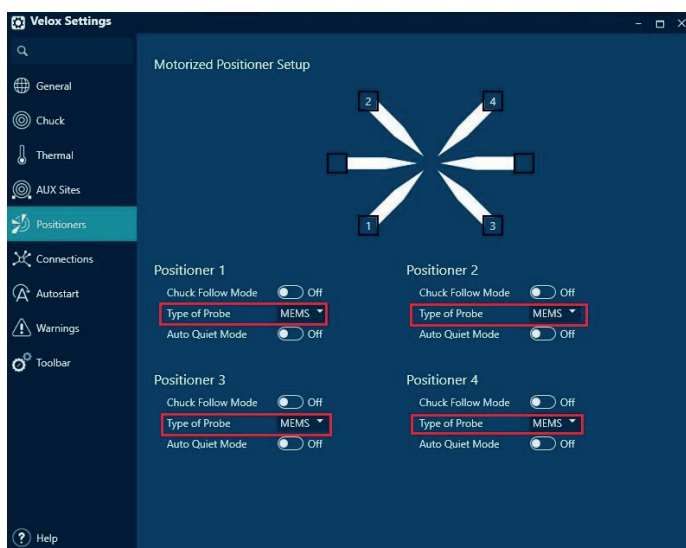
Velox Settings

General
Chuck
Thermal
AUX Sites
Positioners
Connections
Autostart
Warnings
Toolbar

Help

Motorized Positioner Setup

2
4
1
3

Positioner 1
Chuck Follow Mode Off
Type of Probe MEMS
Auto Quiet Mode Off

Positioner 2
Chuck Follow Mode Off
Type of Probe MEMS
Auto Quiet Mode Off

Positioner 3
Chuck Follow Mode Off
Type of Probe MEMS
Auto Quiet Mode Off

Positioner 4
Chuck Follow Mode Off
Type of Probe MEMS
Auto Quiet Mode Off